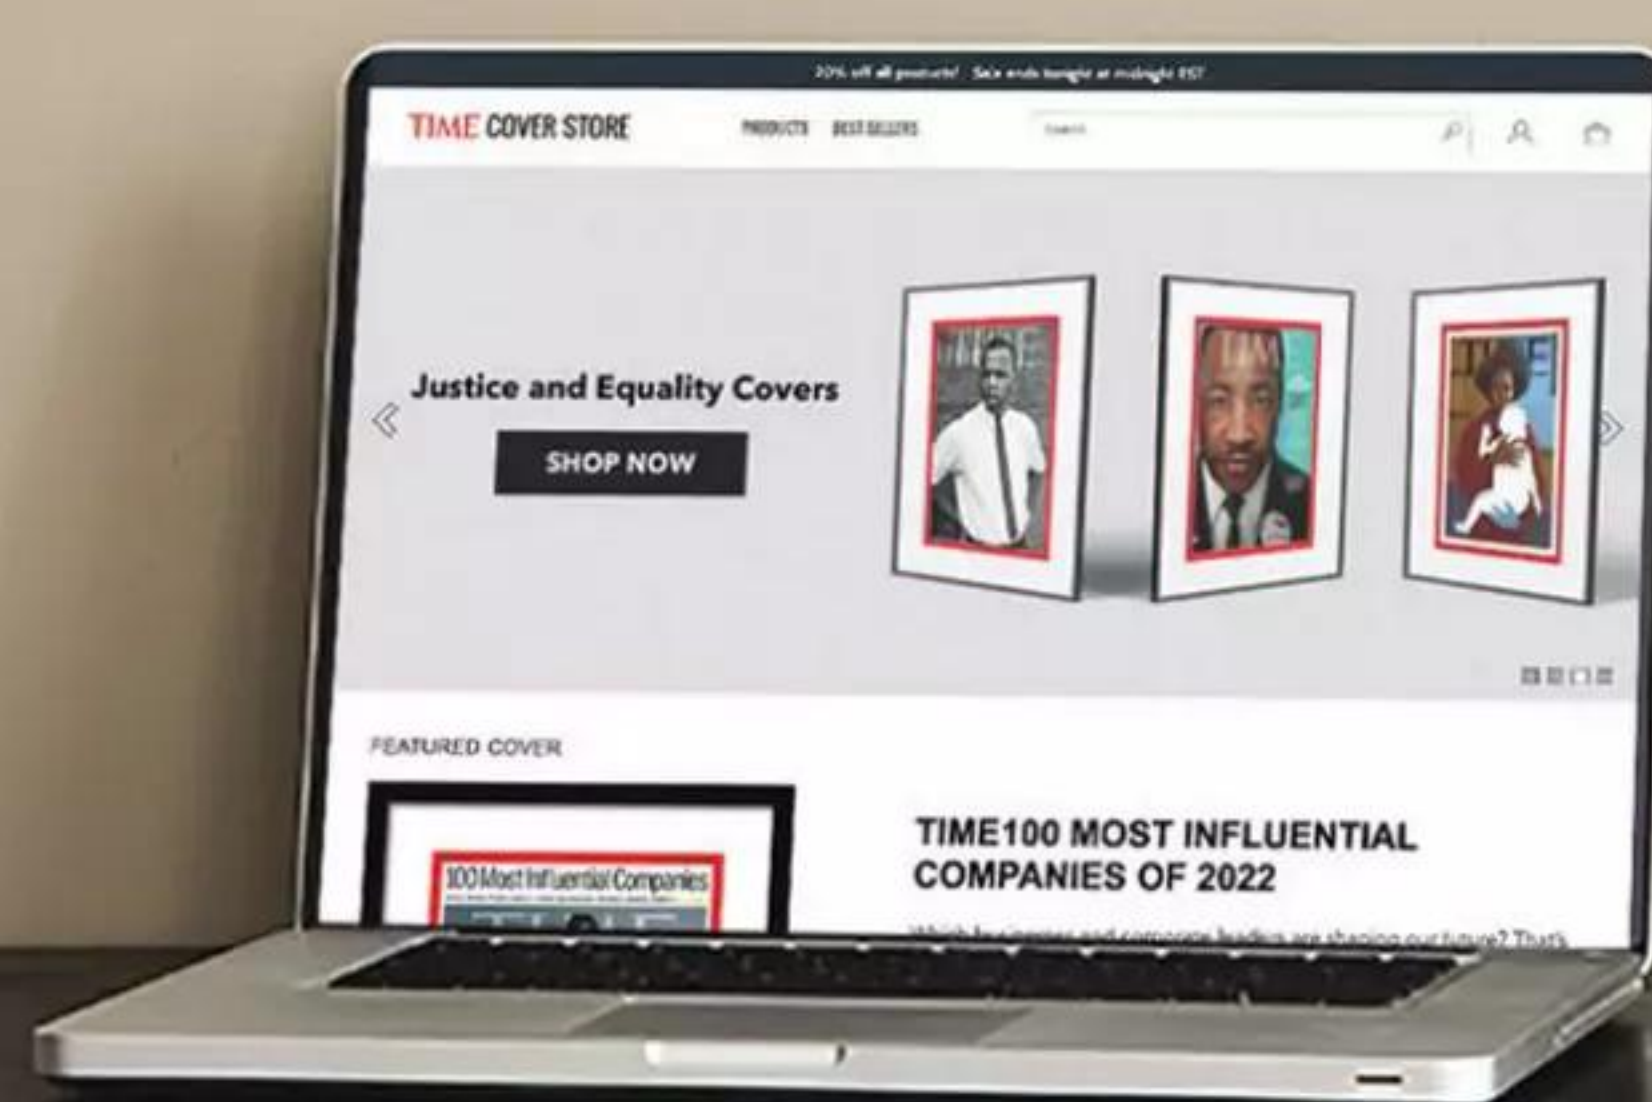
20% off all products! Sale ends tonight at midnight EST

TIME COVER STORE

PRODUCTS BEST SELLERS

Search

Justice and Equality Covers

SHOP NOW

FEATURED COVER

100 Most Influential Companies

TIME100 MOST INFLUENTIAL COMPANIES OF 2022

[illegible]